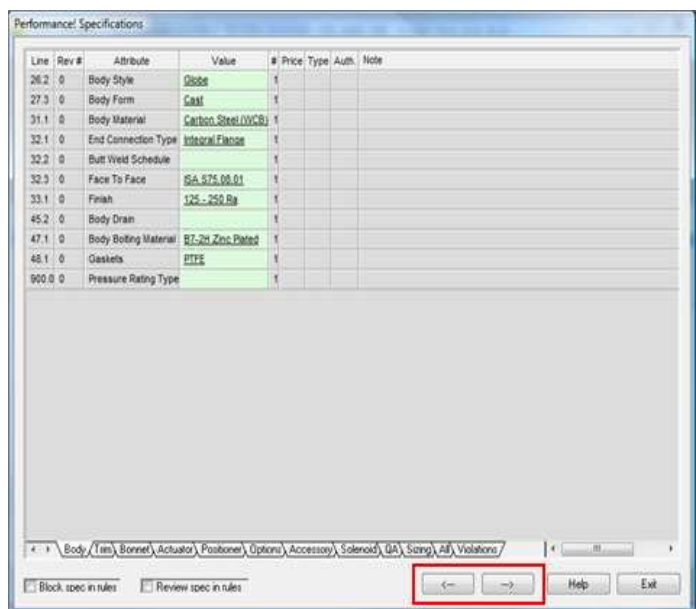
Performance! Specifications

| Line | Rev # | Attribute | Value | # | Price | Type | Auth. | Note |
|---|---|---|---|---|---|---|---|---|
| 26.2 | 0 | Body Style | Globe | 1 | | | | |
| 27.3 | 0 | Body Form | Cast | 1 | | | | |
| 31.1 | 0 | Body Material | Carbon Steel (WCB) | 1 | | | | |
| 32.1 | 0 | End Connection Type | Integral Flange | 1 | | | | |
| 32.2 | 0 | Butt Weld Schedule | | 1 | | | | |
| 32.3 | 0 | Face To Face | ISA S75.08.01 | 1 | | | | |
| 33.1 | 0 | Finish | 125 - 250 Ra | 1 | | | | |
| 45.2 | 0 | Body Drain | | 1 | | | | |
| 47.1 | 0 | Body Bolting Material | B7-2H Zinc Plated | 1 | | | | |
| 48.1 | 0 | Gaskets | PTFE | 1 | | | | |
| 900.0 | 0 | Pressure Rating Type | | 1 | | | | |

Body Trim Bonnet Actuator Positioner Options Accessory Solenoid QA Sizing All Violations

Block spec in rules   Review spec in rules   ←   →   Help   Exit